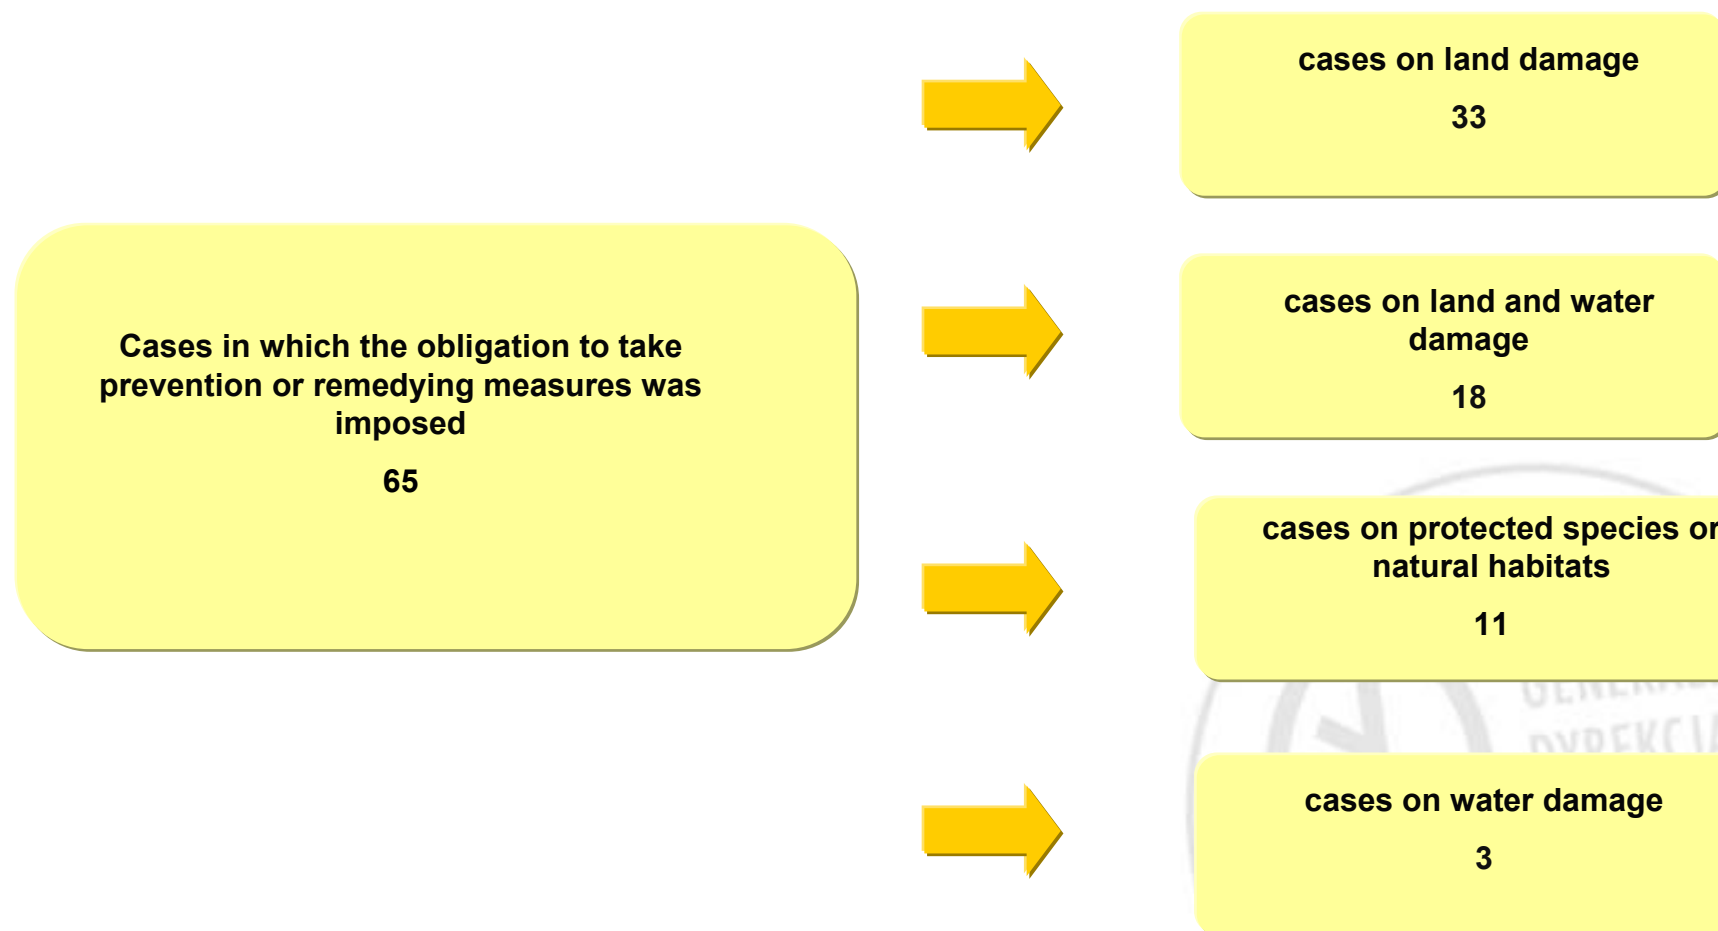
Cases in which the obligation to take prevention or remedying measures was imposed

65

cases on land damage

33

cases on land and water damage

18

cases on protected species or natural habitats

11

cases on water damage

3